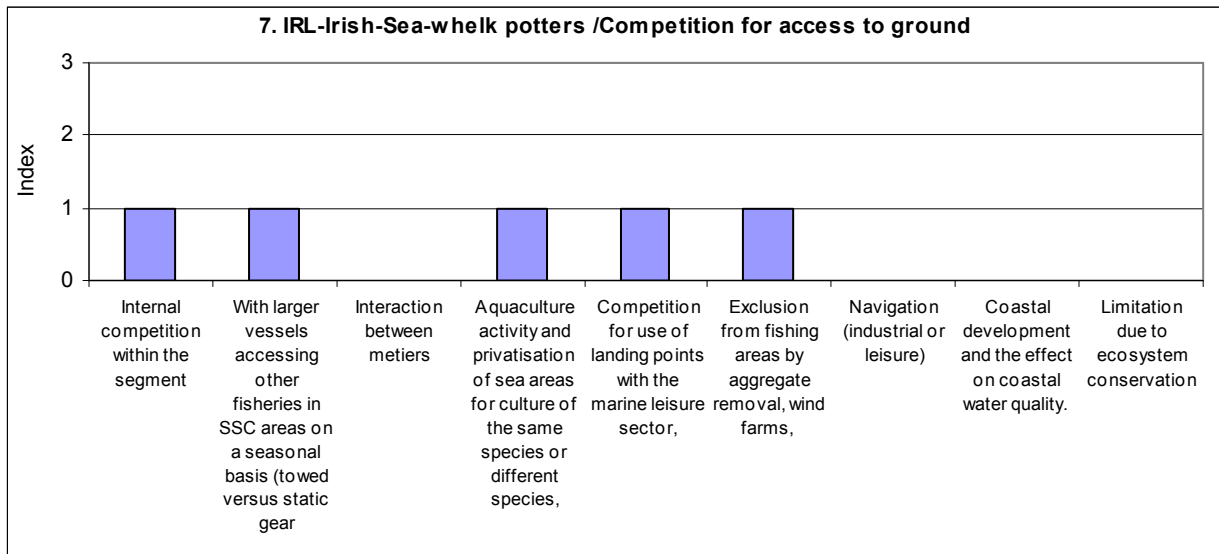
7. IRL-Irish-Sea-whelk potters /Competition for access to ground

Index

3
2
1
0

Internal competition within the segment

With larger vessels accessing other fisheries in SSC areas on a seasonal basis (towed versus static gear

Interaction between metiers

Aquaculture activity and privatisation of sea areas for culture of the same species or different species,

Competition for use of landing points with the marine leisure sector,

Exclusion from fishing areas by aggregate removal, wind farms,

Navigation (industrial or leisure)

Coastal development and the effect on coastal water quality.

Limitation due to ecosystem conservation